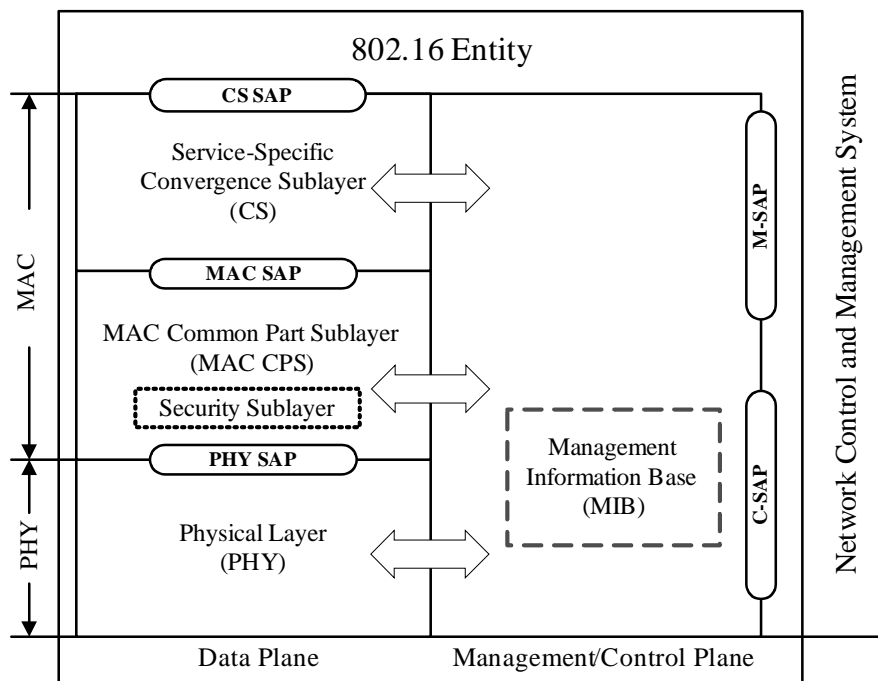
802.16 Entity

MAC

PHY

CS SAP

Service-Specific Convergence Sublayer (CS)

MAC SAP

MAC Common Part Sublayer (MAC CPS)

Security Sublayer

PHY SAP

Physical Layer (PHY)

M-SAP

Management Information Base (MIB)

C-SAP

Network Control and Management System

Data Plane

Management/Control Plane